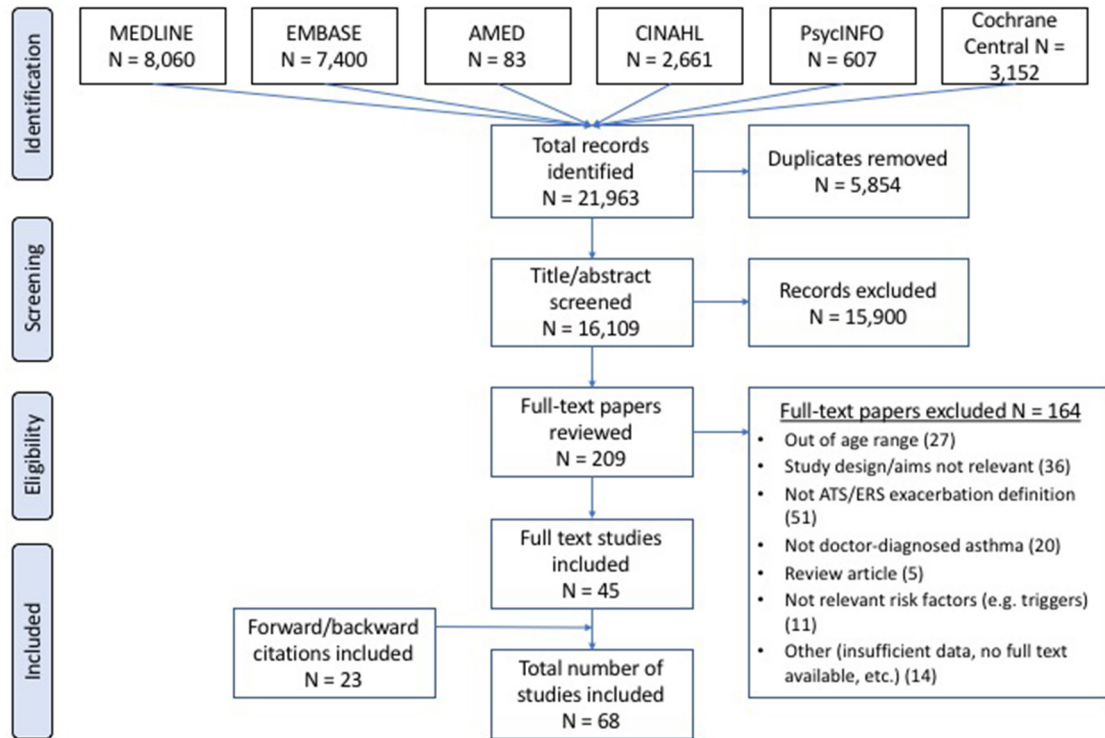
Identification

MEDLINE
N = 8,060

EMBASE
N = 7,400

AMED
N = 83

CINAHL
N = 2,661

PsycINFO
N = 607

Cochrane Central N = 3,152

Total records identified
N = 21,963

Duplicates removed
N = 5,854

Screening

Title/abstract screened
N = 16,109

Records excluded
N = 15,900

Eligibility

Full-text papers reviewed
N = 209

Full-text papers excluded N = 164
• Out of age range (27)
• Study design/aims not relevant (36)
• Not ATS/ERS exacerbation definition (51)
• Not doctor-diagnosed asthma (20)
• Review article (5)
• Not relevant risk factors (e.g. triggers) (11)
• Other (insufficient data, no full text available, etc.) (14)

Full text studies included
N = 45

Included

Forward/backward citations included
N = 23

Total number of studies included
N = 68